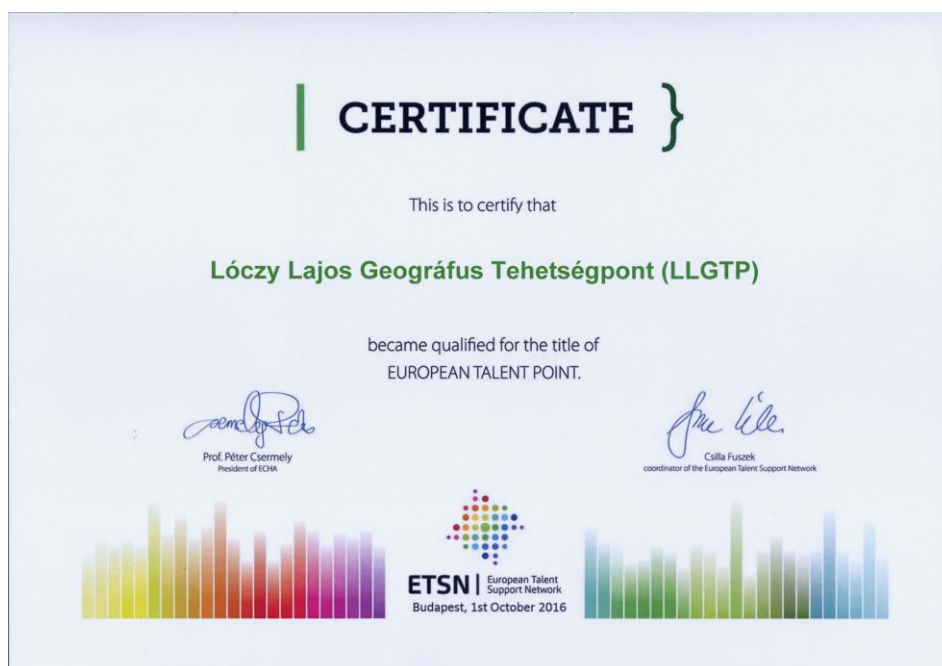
CERTIFICATE

This is to certify that

Lóczy Lajos Geográfus Tehetségpont (LLGTP)

became qualified for the title of
EUROPEAN TALENT POINT.

Prof. Péter Csermely
President of ECHA

Csilla Fuszek
coordinator of the European Talent Support Network

ETSN | European Talent Support Network
Budapest, 1st October 2016